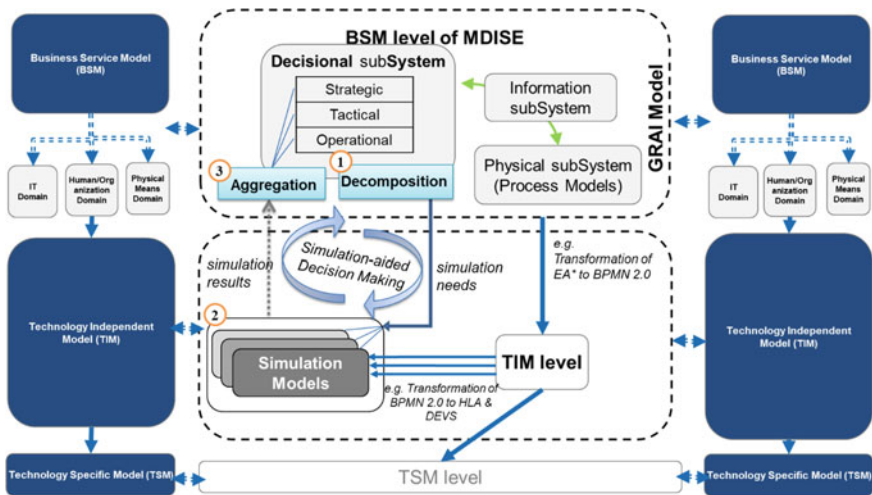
Business Service Model (BSM)

IT Domain

Human/Organization Domain

Physical Means Domain

Technology Independent Model (TIM)

Technology Specific Model (TSM)

BSM level of MDISE

Decisional subSystem

Strategic

Tactical

Operational

Information subSystem

Physical subSystem (Process Models)

GRAI Model

3 Aggregation

1 Decomposition

simulation results

Simulation-aided Decision Making

simulation needs

e.g. Transformation of EA* to BPMN 2.0

2

Simulation Models

TIM level

e.g. Transformation of BPMN 2.0 to HLA & DEVS

TSM level

Business Service Model (BSM)

IT Domain

Human/Organization Domain

Physical Means Domain

Technology Independent Model (TIM)

Technology Specific Model (TSM)